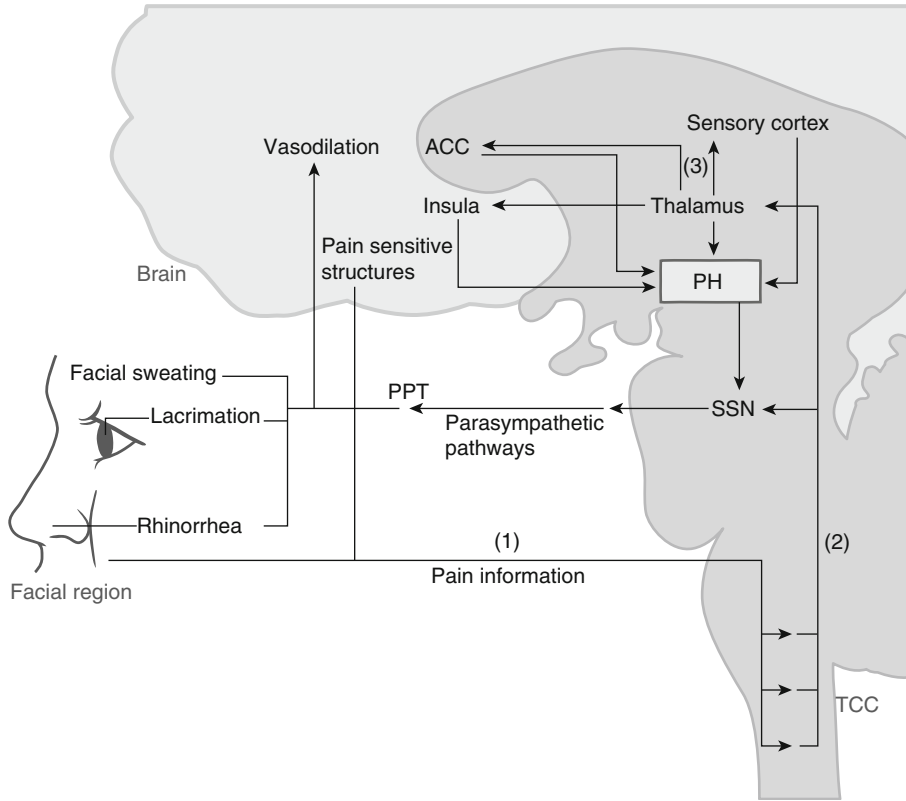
Vasodilation

ACC

Sensory cortex

(3)

Insula

Thalamus

Pain sensitive structures

Brain

PH

Facial sweating

PPT

Lacrimation

Parasympathetic pathways

SSN

Rhinorrhea

(1)

(2)

Pain information

Facial region

TCC